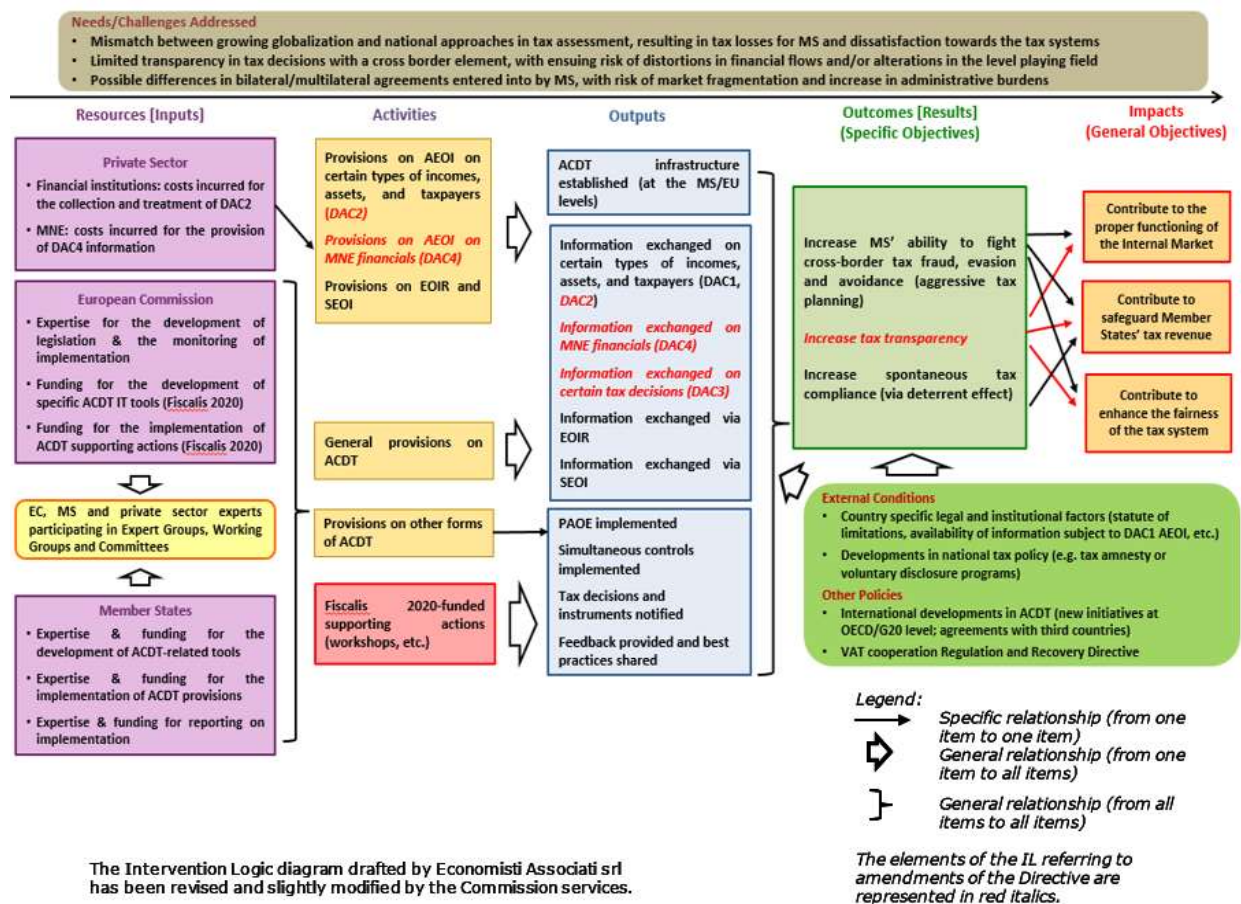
Needs/Challenges Addressed
• Mismatch between growing globalization and national approaches in tax assessment, resulting in tax losses for MS and dissatisfaction towards the tax systems
• Limited transparency in tax decisions with a cross border element, with ensuing risk of distortions in financial flows and/or alterations in the level playing field
• Possible differences in bilateral/multilateral agreements entered into by MS, with risk of market fragmentation and increase in administrative burdens

Resources [Inputs]

Private Sector
• Financial institutions: costs incurred for the collection and treatment of DAC2
• MNE: costs incurred for the provision of DAC4 information

European Commission
• Expertise for the development of legislation & the monitoring of implementation
• Funding for the development of specific ACDT IT tools (Fiscalis 2020)
• Funding for the implementation of ACDT supporting actions (Fiscalis 2020)

EC, MS and private sector experts participating in Expert Groups, Working Groups and Committees

Member States
• Expertise & funding for the development of ACDT-related tools
• Expertise & funding for the implementation of ACDT provisions
• Expertise & funding for reporting on implementation

Activities

Provisions on AEOI on certain types of incomes, assets, and taxpayers (DAC2)
Provisions on AEOI on MNE financials (DAC4)
Provisions on EOIR and SEOI

General provisions on ACDT

Provisions on other forms of ACDT

Fiscalis 2020-funded supporting actions (workshops, etc.)

Outputs

ACDT infrastructure established (at the MS/EU levels)

Information exchanged on certain types of incomes, assets, and taxpayers (DAC1, DAC2)
Information exchanged on MNE financials (DAC4)
Information exchanged on certain tax decisions (DAC3)
Information exchanged via EOIR
Information exchanged via SEOI

PAOE implemented
Simultaneous controls implemented
Tax decisions and instruments notified
Feedback provided and best practices shared

Outcomes [Results] (Specific Objectives)

Increase MS' ability to fight cross-border tax fraud, evasion and avoidance (aggressive tax planning)
Increase tax transparency
Increase spontaneous tax compliance (via deterrent effect)

Impacts (General Objectives)

Contribute to the proper functioning of the Internal Market
Contribute to safeguard Member States' tax revenue
Contribute to enhance the fairness of the tax system

External Conditions
• Country specific legal and institutional factors (statute of limitations, availability of information subject to DAC1 AEOI, etc.)
• Developments in national tax policy (e.g. tax amnesty or voluntary disclosure programs)
Other Policies
• International developments in ACDT (new initiatives at OECD/G20 level; agreements with third countries)
• VAT cooperation Regulation and Recovery Directive

Legend:
Specific relationship (from one item to one item)
General relationship (from one item to all items)
General relationship (from all items to all items)

The elements of the IL referring to amendments of the Directive are represented in red italics.

The Intervention Logic diagram drafted by Economisti Associati srl has been revised and slightly modified by the Commission services.